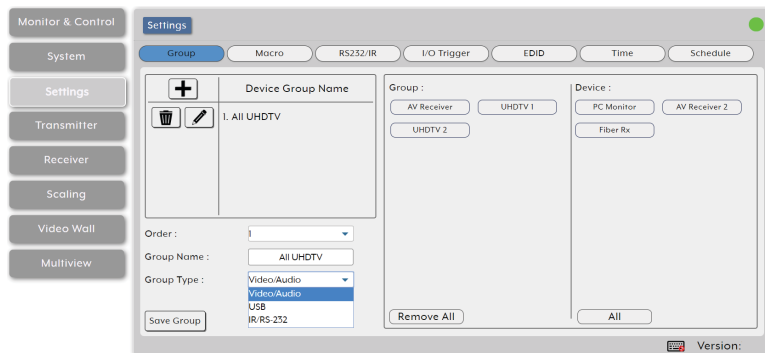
Monitor & Control

System

Settings

Transmitter

Receiver

Scaling

Video Wall

Multiview

Settings

Group | Macro | RS232/IR | I/O Trigger | EDID | Time | Schedule

+

Device Group Name

1. All UHDTV

Order : 1

Group Name : All UHDTV

Group Type : Video/Audio

Video/Audio
USB
IR/RS-232

Save Group

Group :

AV Receiver

UHDTV 1

UHDTV 2

Remove All

Device :

PC Monitor

AV Receiver 2

Fiber Rx

All

Version: